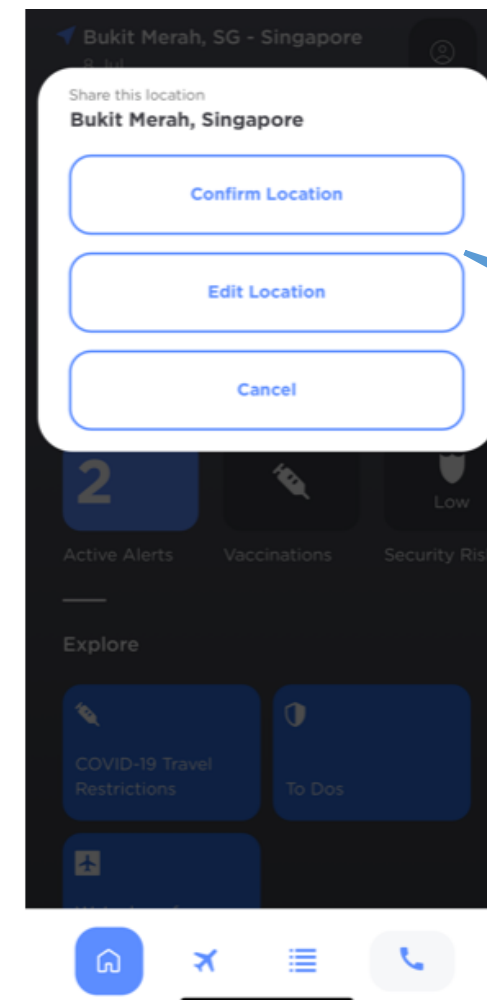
Bukit Merah, SG - Singapore
8 Jul

Share this location
Bukit Merah, Singapore

Confirm Location

Edit Location

Cancel

2
Active Alerts

Vaccinations

Low
Security Ris

Explore

COVID-19 Travel Restrictions

To Dos

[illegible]